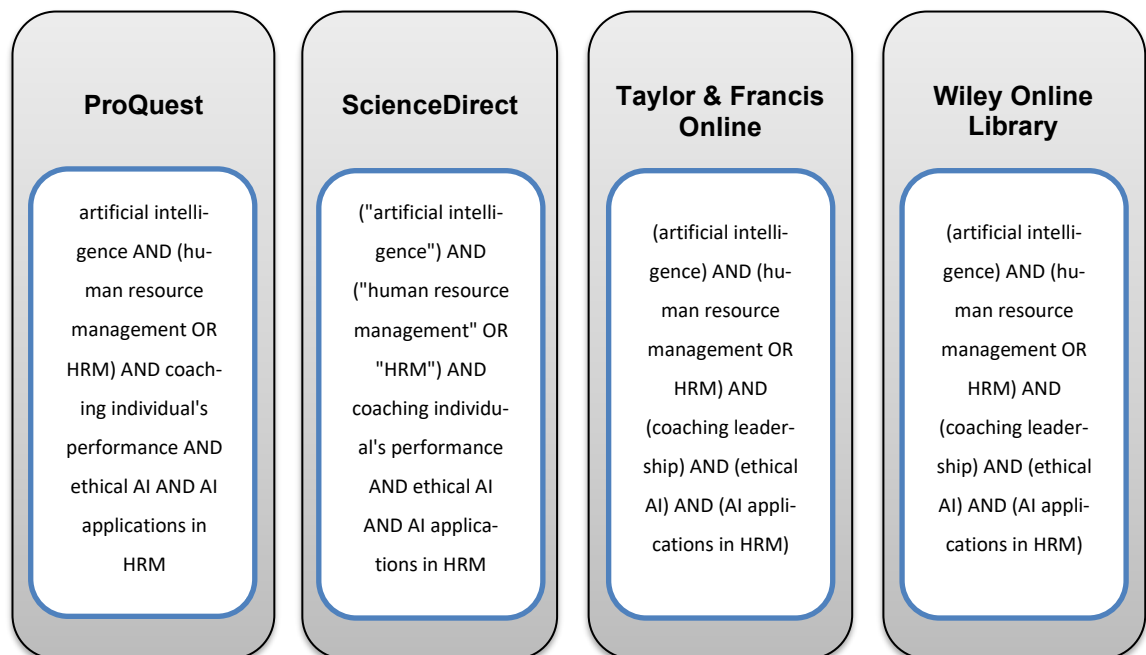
ProQuest

artificial intelligence AND (human resource management OR HRM) AND coaching individual's performance AND ethical AI AND AI applications in HRM

ScienceDirect

("artificial intelligence") AND ("human resource management" OR "HRM") AND coaching individual's performance AND ethical AI AND AI applications in HRM

Taylor & Francis Online

(artificial intelligence) AND (human resource management OR HRM) AND (coaching leadership) AND (ethical AI) AND (AI applications in HRM)

Wiley Online Library

(artificial intelligence) AND (human resource management OR HRM) AND (coaching leadership) AND (ethical AI) AND (AI applications in HRM)